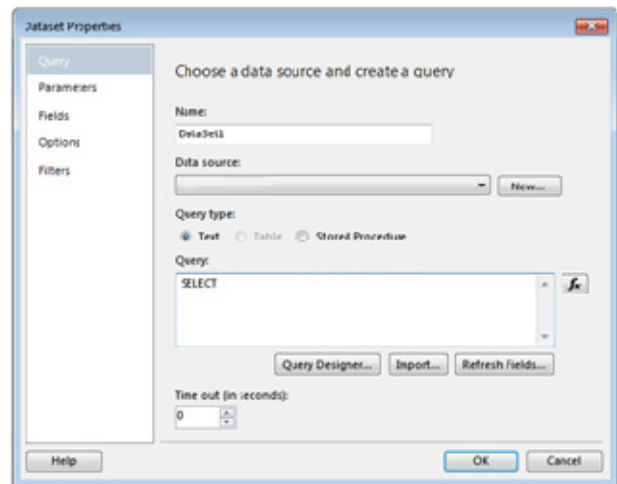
Dataset Properties

Query
Parameters
Fields
Options
Filters

Choose a data source and create a query

Name:
DataSet1

Data source:
New...

Query type:
Text Table Stored Procedure

Query:
SELECT

$f_x$

Query Designer... Import... Refresh Fields...

Time out (in seconds):
0

Help

OK Cancel